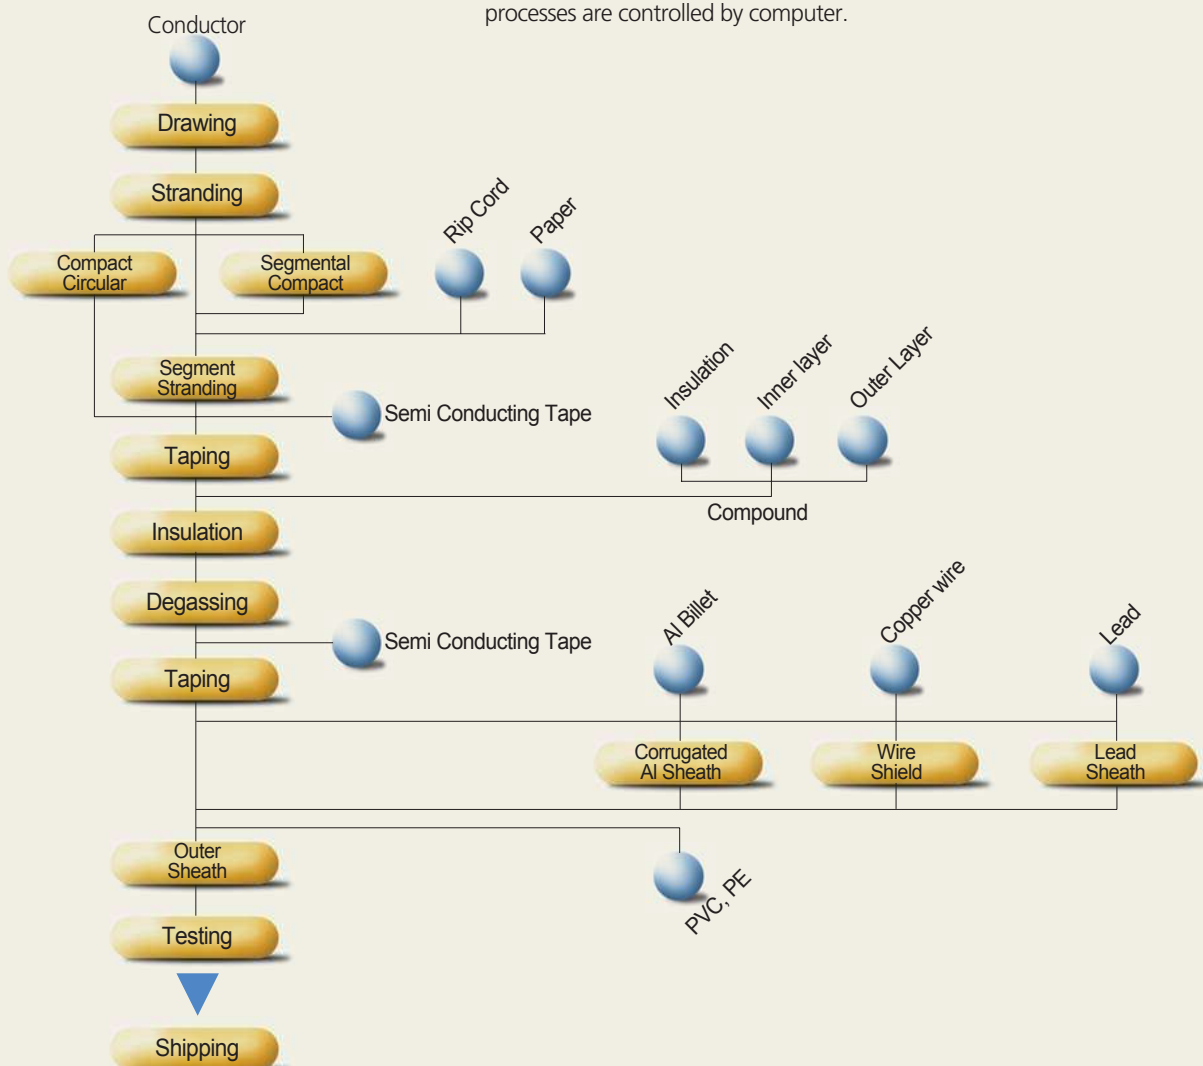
processes are controlled by computer.

Conductor

Drawing

Stranding

Compact Circular

Segmental Compact

Rip Cord

Paper

Segment Stranding

Semi Conducting Tape

Insulation

Inner layer

Outer Layer

Taping

Compound

Insulation

Degassing

Semi Conducting Tape

Al Billet

Copper wire

Lead

Taping

Corrugated Al Sheath

Wire Shield

Lead Sheath

Outer Sheath

PVC, PE

Testing

Shipping